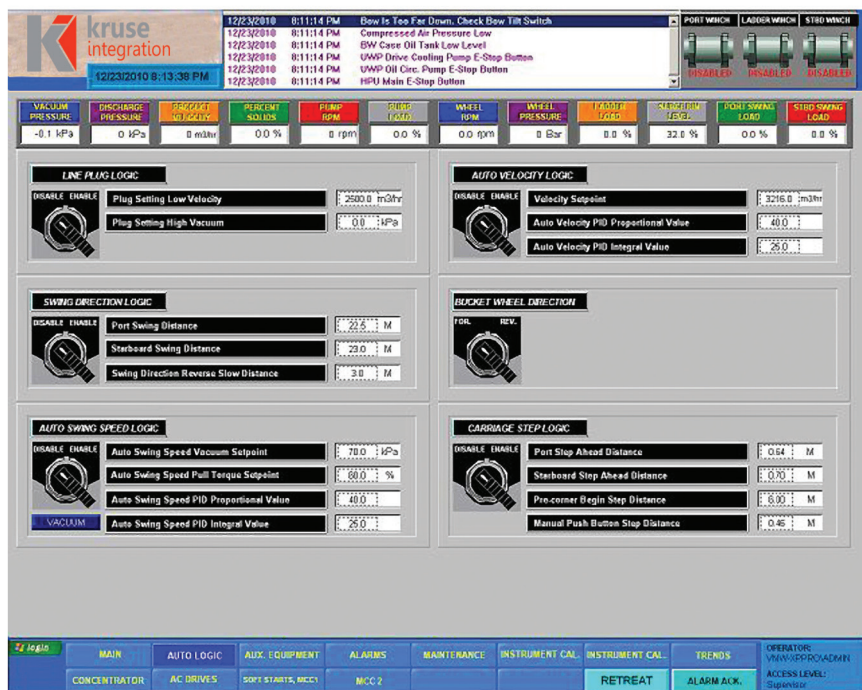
kruse integration

12/23/2010 8:13:38 PM

12/23/2010 8:11:14 PM Bow Is Too Far Down, Check Bow Tilt Switch
12/23/2010 8:11:14 PM Compressed Air Pressure Low
12/23/2010 8:11:14 PM BW Case Oil Tank Low Level
12/23/2010 8:11:14 PM UWP Drive Cooling Pump E-Stop Button
12/23/2010 8:11:14 PM UWP Oil Circ. Pump E-Stop Button
12/23/2010 8:11:14 PM HPU Main E-Stop Button

PORT WINCH LADDER WINCH STBD WINCH
DISABLED DISABLED DISABLED

| VACUUM PRESSURE | DISCHARGE PRESSURE | PRODUCT VELOCITY | PERCENT SOLIDS | PUMP RPM | SUMP LOAD | WHEEL RPM | WHEEL PRESSURE | LADDER LOAD | SEAL PIT LEVEL | PORT SWING LOAD | STBD SWING LOAD |
|---|---|---|---|---|---|---|---|---|---|---|---|
| -0.1 kPa | 0 kPa | 0 m/hr | 0.0 % | 0 rpm | 0.0 % | 0.0 rpm | 0 Bar | 0.0 % | 32.0 % | 0.0 % | 0.0 % |

LINE PLUG LOGIC
DISABLE ENABLE
Plug Setting Low Velocity 2500.0 m3/hr
Plug Setting High Vacuum 0.0 kPa

AUTO VELOCITY LOGIC
DISABLE ENABLE
Velocity Setpoint 3216.0 m3/hr
Auto Velocity PID Proportional Value 40.0
Auto Velocity PID Integral Value 25.0

SWING DIRECTION LOGIC
DISABLE ENABLE
Port Swing Distance 22.5 M
Starboard Swing Distance 23.0 M
Swing Direction Reverse Slow Distance 3.0 M

BUCKET WHEEL DIRECTION
FOR. REV.

AUTO SWING SPEED LOGIC
DISABLE ENABLE
Auto Swing Speed Vacuum Setpoint 70.0 kPa
Auto Swing Speed Pull Torque Setpoint 60.0 %
Auto Swing Speed PID Proportional Value 40.0
VACUUM Auto Swing Speed PID Integral Value 25.0

CARRIAGE STEP LOGIC
DISABLE ENABLE
Port Step Ahead Distance 0.64 M
Starboard Step Ahead Distance 0.70 M
Pre-corner Begin Step Distance 6.00 M
Manual Push Button Step Distance 0.46 M

login
MAIN | AUTO LOGIC | AUX. EQUIPMENT | ALARMS | MAINTENANCE | INSTRUMENT CAL. | INSTRUMENT CAL. | TRENDS
CONCENTRATOR | AC DRIVES | SOFT STARTS, MCC1 | MCC 2 | RETREAT | ALARM ACK.
OPERATOR: VNW-XPPRO\ADMIN
ACCESS LEVEL: Supervisor